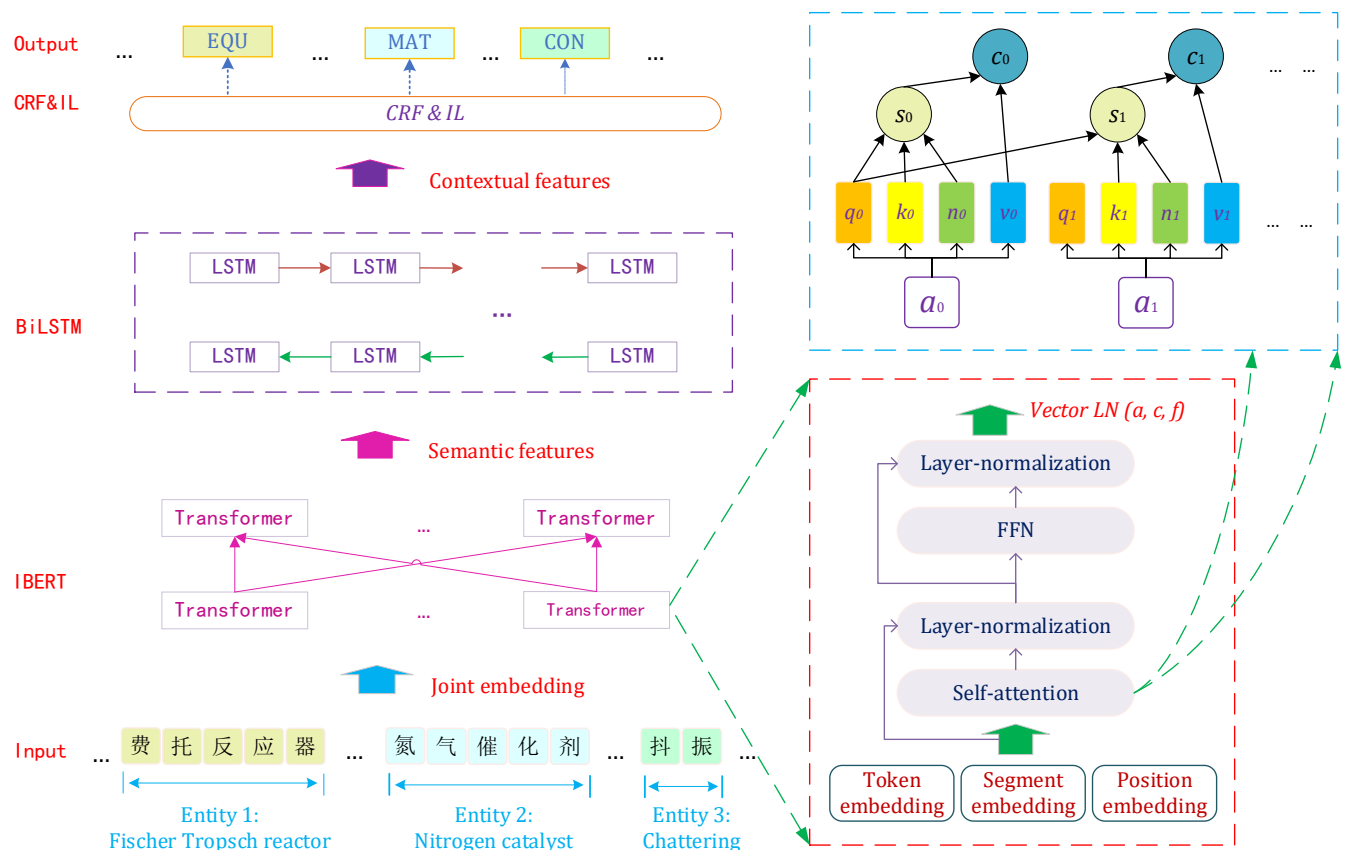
Output ... EQU ... MAT ... CON ...

CRF&IL

CRF & IL

Contextual features

BiLSTM

LSTM LSTM LSTM

...

LSTM LSTM LSTM

Semantic features

IBERT

Transformer ... Transformer

Transformer ... Transformer

Joint embedding

Input ... 费 托 反 应 器 ... 氮 气 催 化 剂 ... 抖 振 ...

Entity 1: Fischer Tropsch reactor

Entity 2: Nitrogen catalyst

Entity 3: Chattering

$c_0$ $c_1$ ... ...

$s_0$ $s_1$

$q_0$ $k_0$ $n_0$ $v_0$ $q_1$ $k_1$ $n_1$ $v_1$ ... ...

$a_0$ $a_1$

Vector LN (a, c, f)

Layer-normalization

FFN

Layer-normalization

Self-attention

Token embedding

Segment embedding

Position embedding